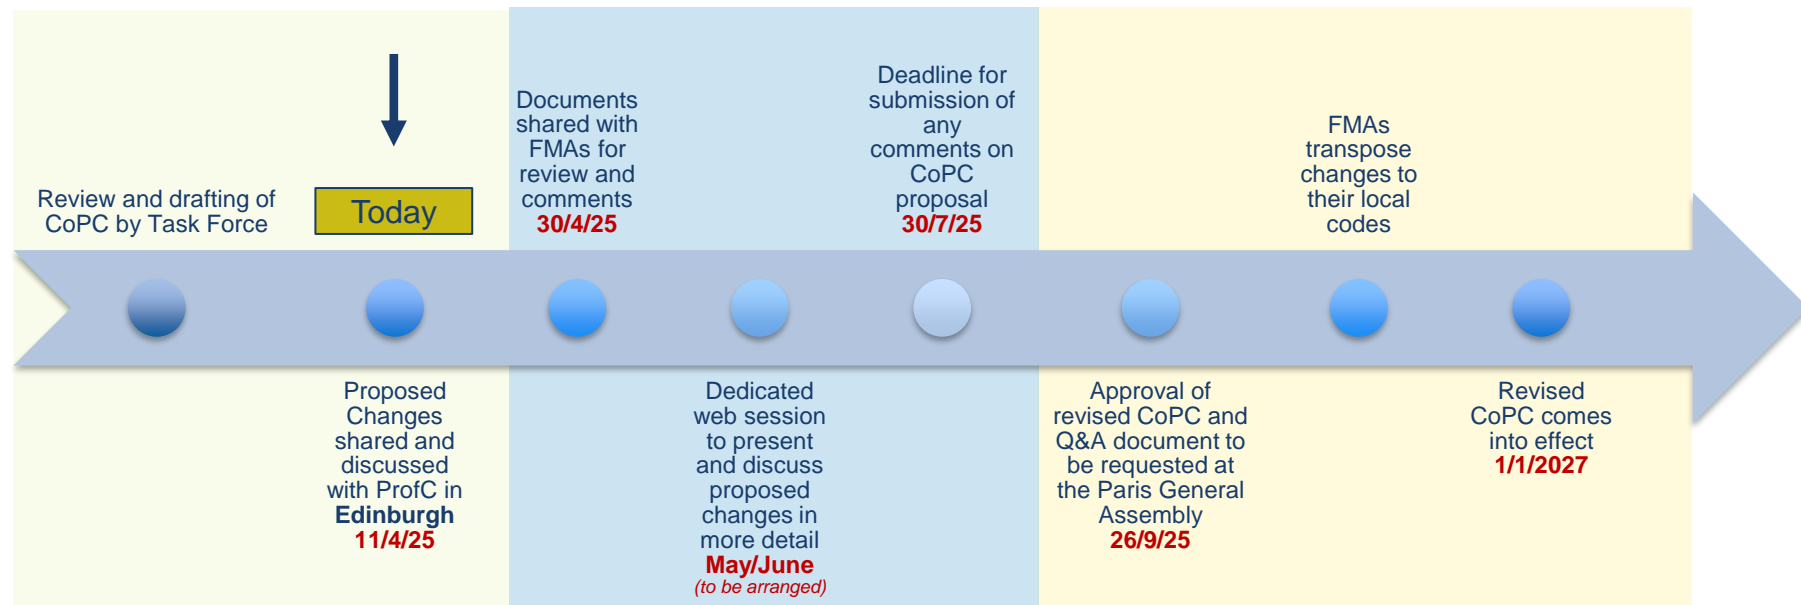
Review and drafting of CoPC by Task Force

Today

Documents shared with FMAs for review and comments
30/4/25

Deadline for submission of any comments on CoPC proposal
30/7/25

FMAs transpose changes to their local codes

Proposed Changes shared and discussed with ProfC in Edinburgh
11/4/25

Dedicated web session to present and discuss proposed changes in more detail
May/June
(to be arranged)

Approval of revised CoPC and Q&A document to be requested at the Paris General Assembly
26/9/25

Revised CoPC comes into effect
1/1/2027